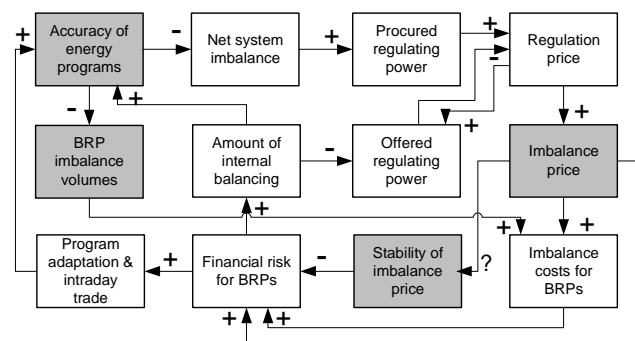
Accuracy of energy programs

-

Net system imbalance

+

Procured regulating power

+

Regulation price

-

+

-

+

BRP imbalance volumes

Amount of internal balancing

-

Offered regulating power

+

Imbalance price

+

+

+

+

Program adaptation & intraday trade

+

Financial risk for BRPs

-

Stability of imbalance price

?

Imbalance costs for BRPs

+

+